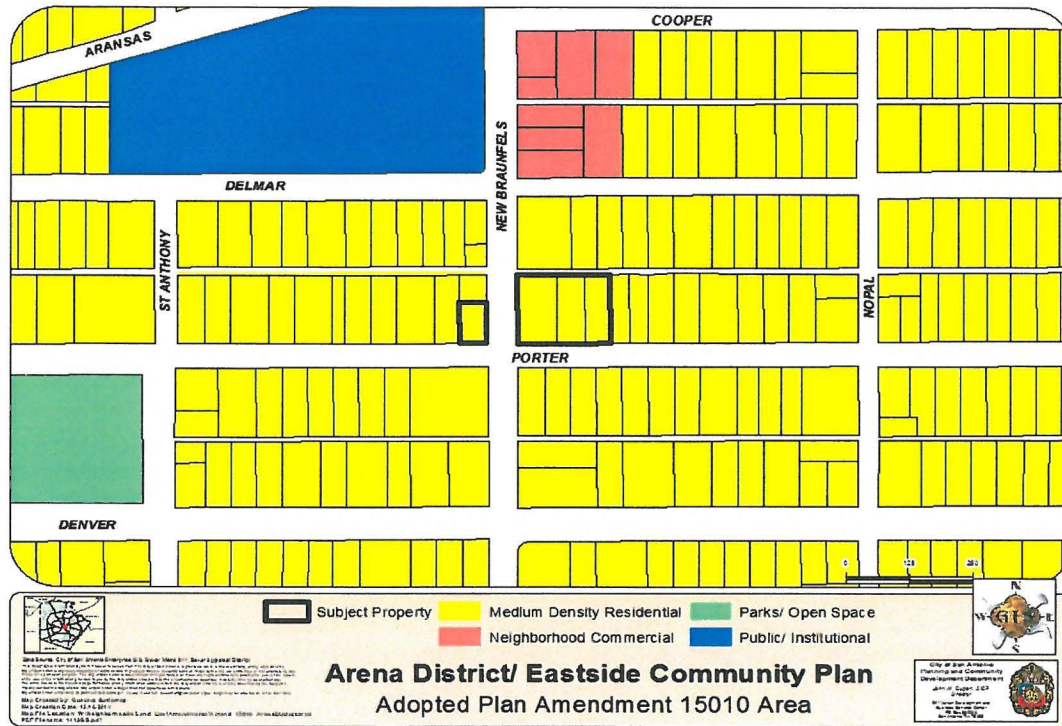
COOPER

ARANSAS

NEW BRAUNFELS

DELMAR

ST ANTHONY

NOPAL

PORTER

DENVER

0 125 250

N
W E
S

Subject Property
Medium Density Residential
Parks/ Open Space
Neighborhood Commercial
Public/ Institutional

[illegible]

Arena District/ Eastside Community Plan
Adopted Plan Amendment 15010 Area

City of San Antonio
Planning and Community Development Department
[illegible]